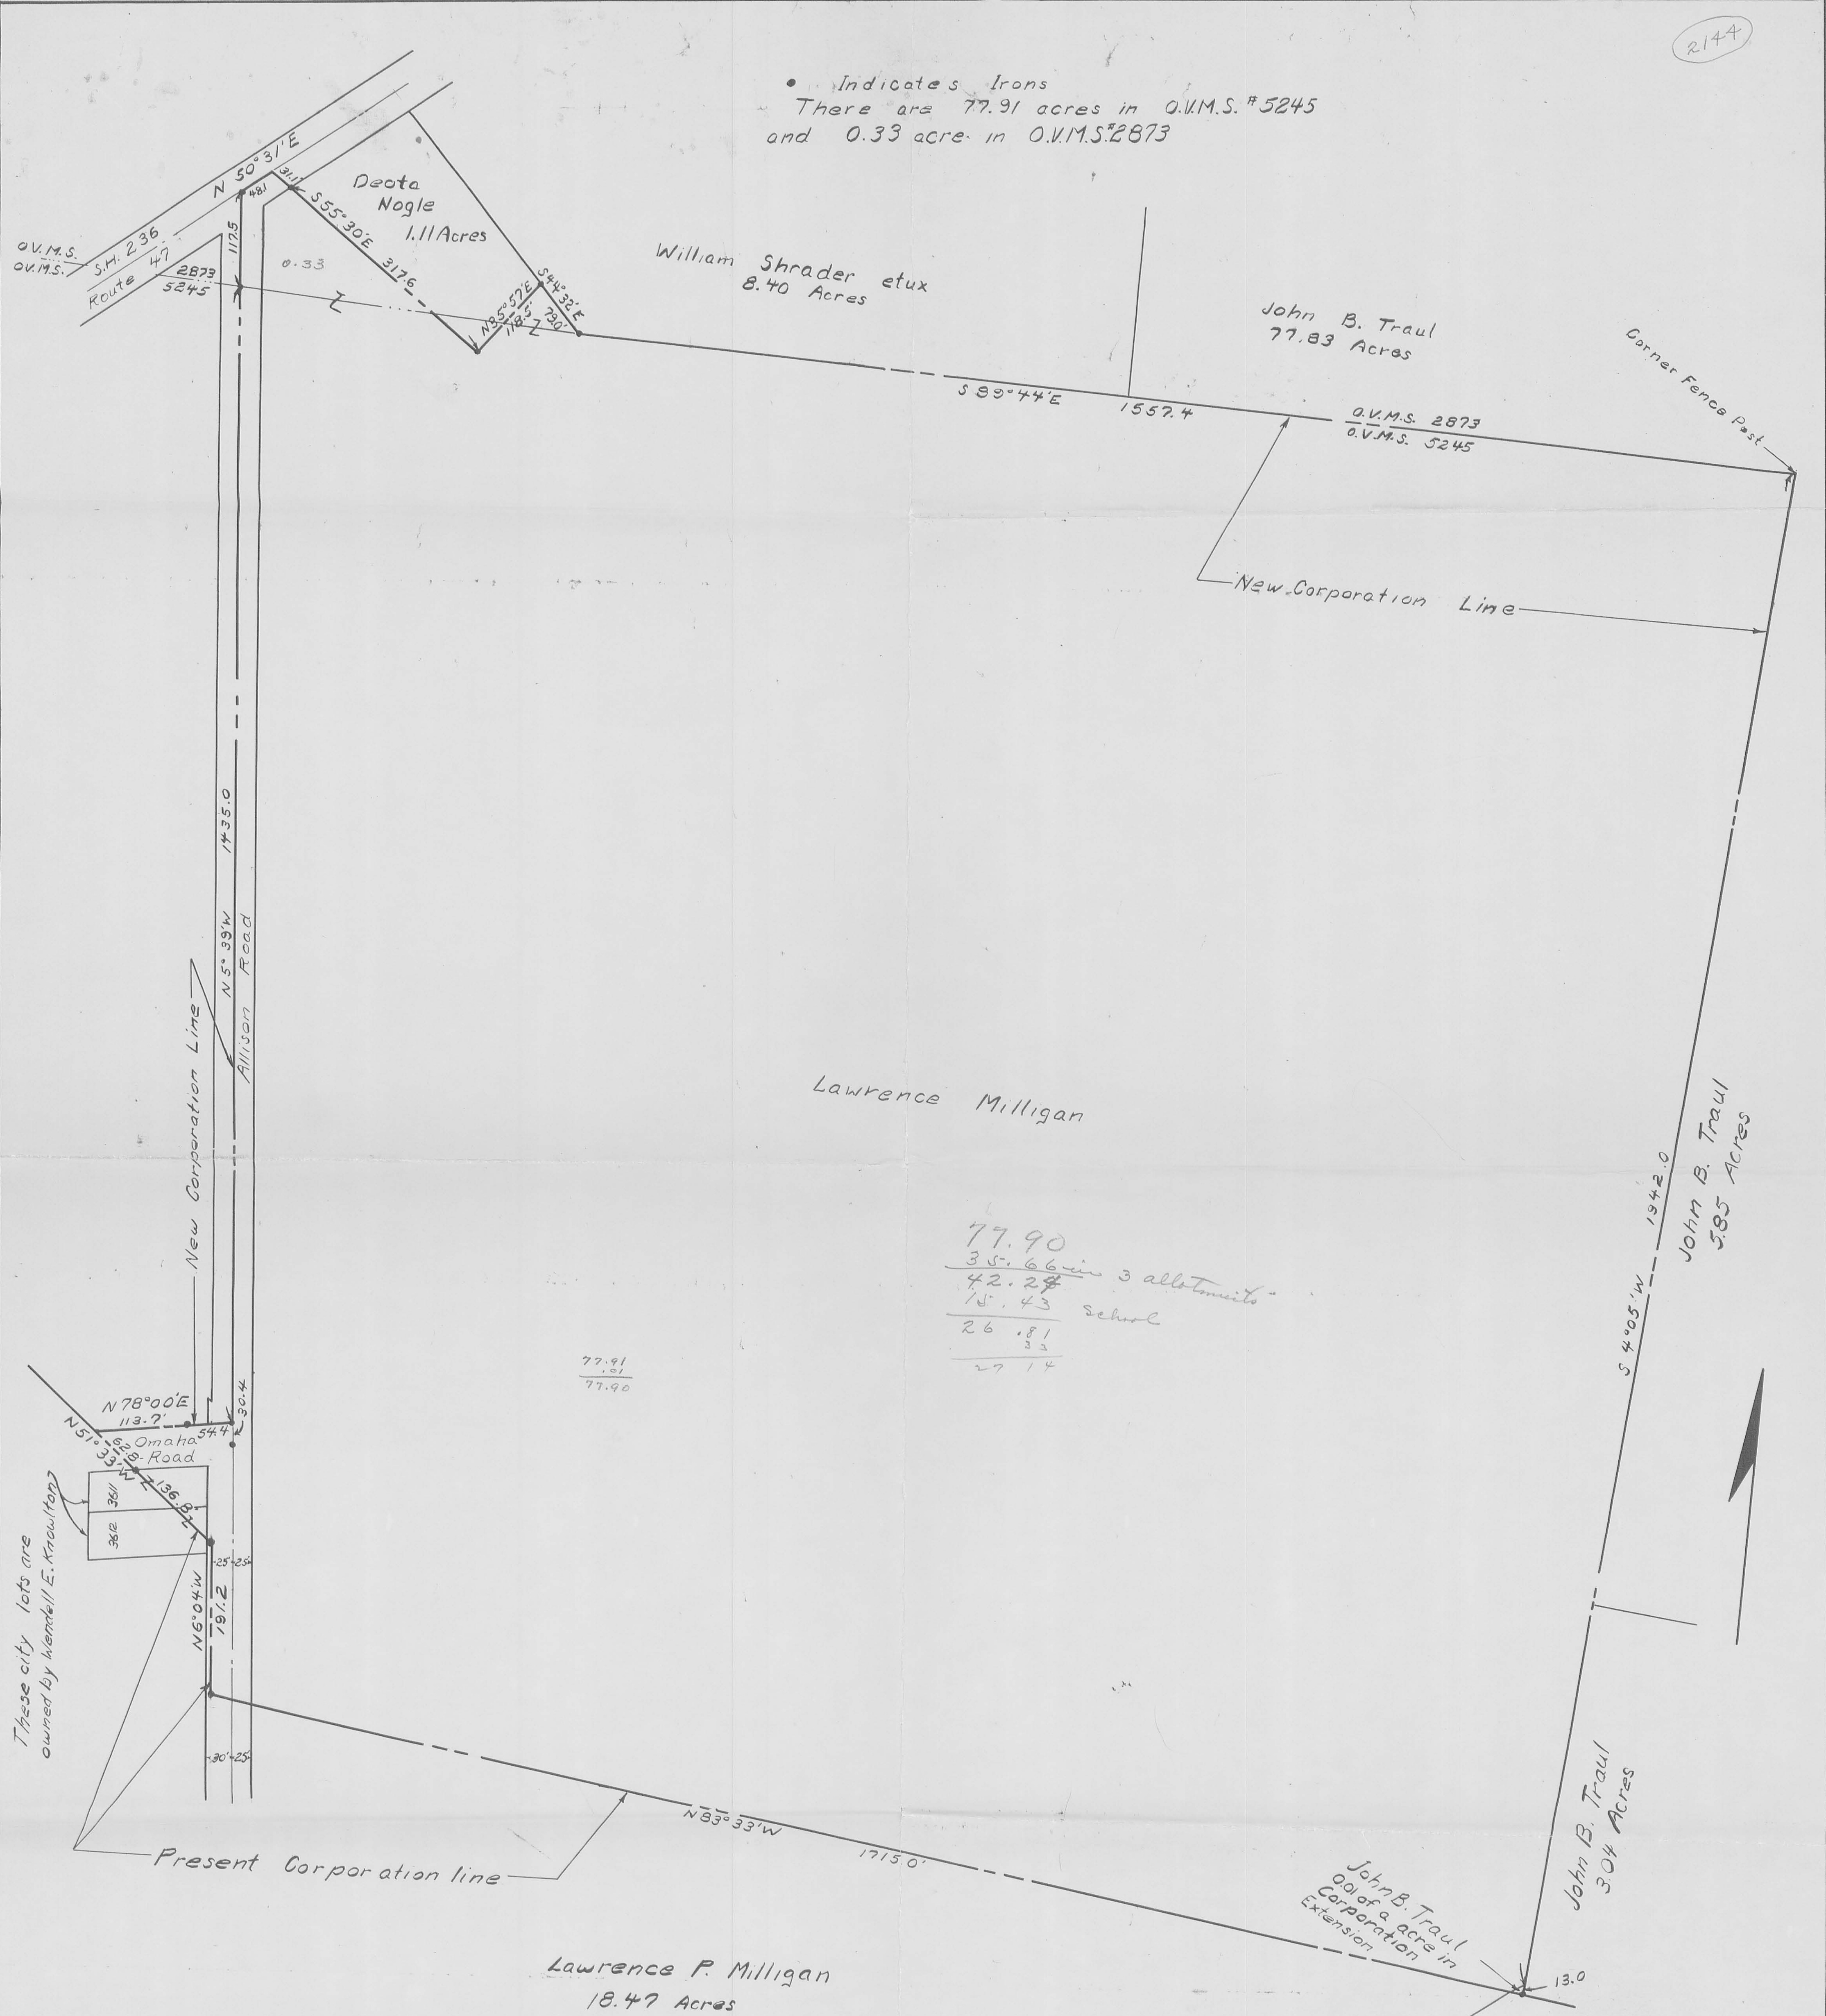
2144

• Indicates Irons
There are 77.91 acres in O.V.M.S. #5245
and 0.33 acre in O.V.M.S. #2873

O.V.M.S.
O.V.M.S.
S.H. 236
Route 47
2873
5245
N 50° 31' E
48.1
31.1
113.5
Deota Nogle
1.11 Acres
S 55° 30' E
317.6
0.33
N 85° 52' E
118.5
S 44° 32' E
79.0'

William Shrader etux
8.40 Acres

John B. Traul
77.83 Acres

Corner Fence Post

S 89° 44' E 1557.4
O.V.M.S. 2873
O.V.M.S. 5245

New Corporation Line

N 5° 39' W 1435.0
Allison Road
New Corporation Line

Lawrence Milligan

77.90
35.66 in 3 allotments
42.24
15.43 School
26.81
.33
27.14

77.91
.01
77.90

S 4° 05' W 1942.0
John B. Traul
3.85 Acres

N 78° 00' E
113.7'
54.4
30.4
N 51° 33' W
62.8
Omaha Road
136.8
361
362
These city lots are owned by Wendell E. Knowlton
25 25
N 6° 04' W
791.2
30 25

Present Corporation line

N 83° 33' W
1715.0'

John B. Traul
3.04 Acres

John B. Traul
0.01 of a acre in Corporation Extension

13.0

Lawrence P. Milligan
18.47 Acres